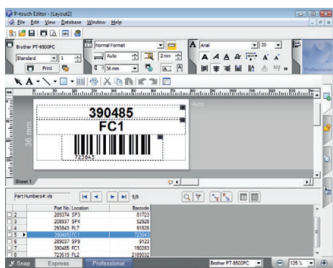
P-touch Editor - [Layout2]
File Edit View Database Window Help
Brother PT-9500PC
Standard
Print
Normal Format
Auto
Arial
390485
FC1
Sheet 1
Part Numbers#.xls
1/8
| | Part No. | Location | Barcode |
|---|---|---|---|
| 1 | | | |
| 2 | 209374 | SF3 | 81723 |
| 3 | 208937 | SP4 | 92808 |
| 4 | 283643 | RL7 | 91828 |
| 5 | | | |
| 6 | 209837 | SP9 | 9123 |
| 7 | 390485 | FC1 | 180283 |
| 8 | 723619 | PL2 | 2185032 |
Snap
Express
Professional
Brother PT-9500PC
139 %